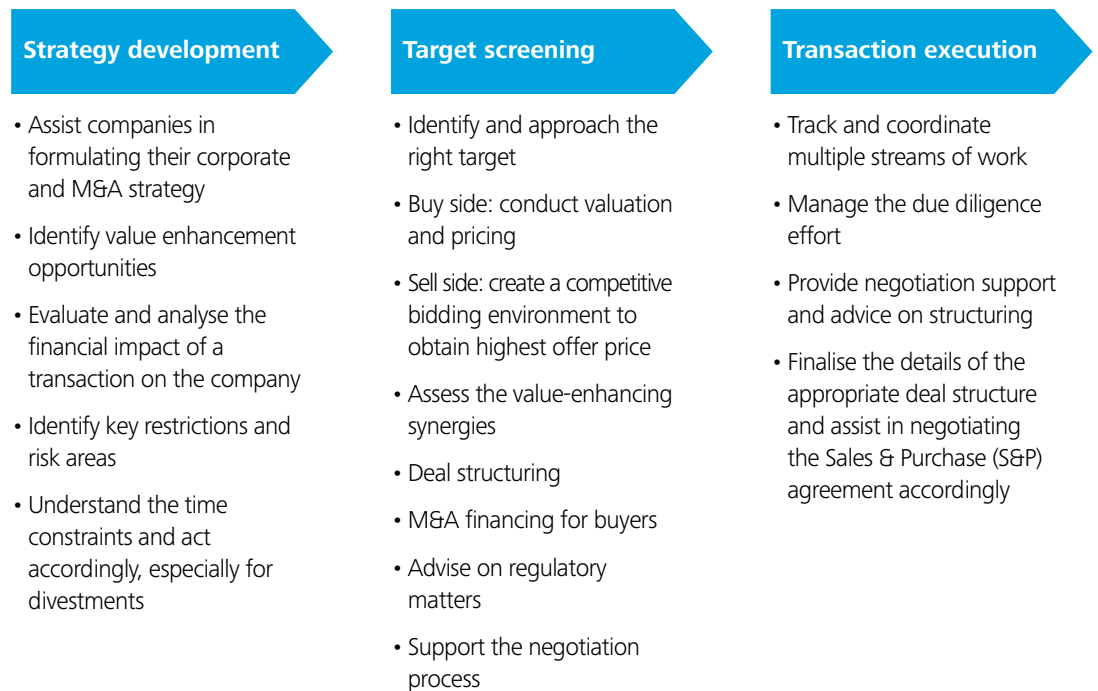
Strategy development

• Assist companies in formulating their corporate and M&A strategy
• Identify value enhancement opportunities
• Evaluate and analyse the financial impact of a transaction on the company
• Identify key restrictions and risk areas
• Understand the time constraints and act accordingly, especially for divestments

Target screening

• Identify and approach the right target
• Buy side: conduct valuation and pricing
• Sell side: create a competitive bidding environment to obtain highest offer price
• Assess the value-enhancing synergies
• Deal structuring
• M&A financing for buyers
• Advise on regulatory matters
• Support the negotiation process

Transaction execution

• Track and coordinate multiple streams of work
• Manage the due diligence effort
• Provide negotiation support and advice on structuring
• Finalise the details of the appropriate deal structure and assist in negotiating the Sales & Purchase (S&P) agreement accordingly